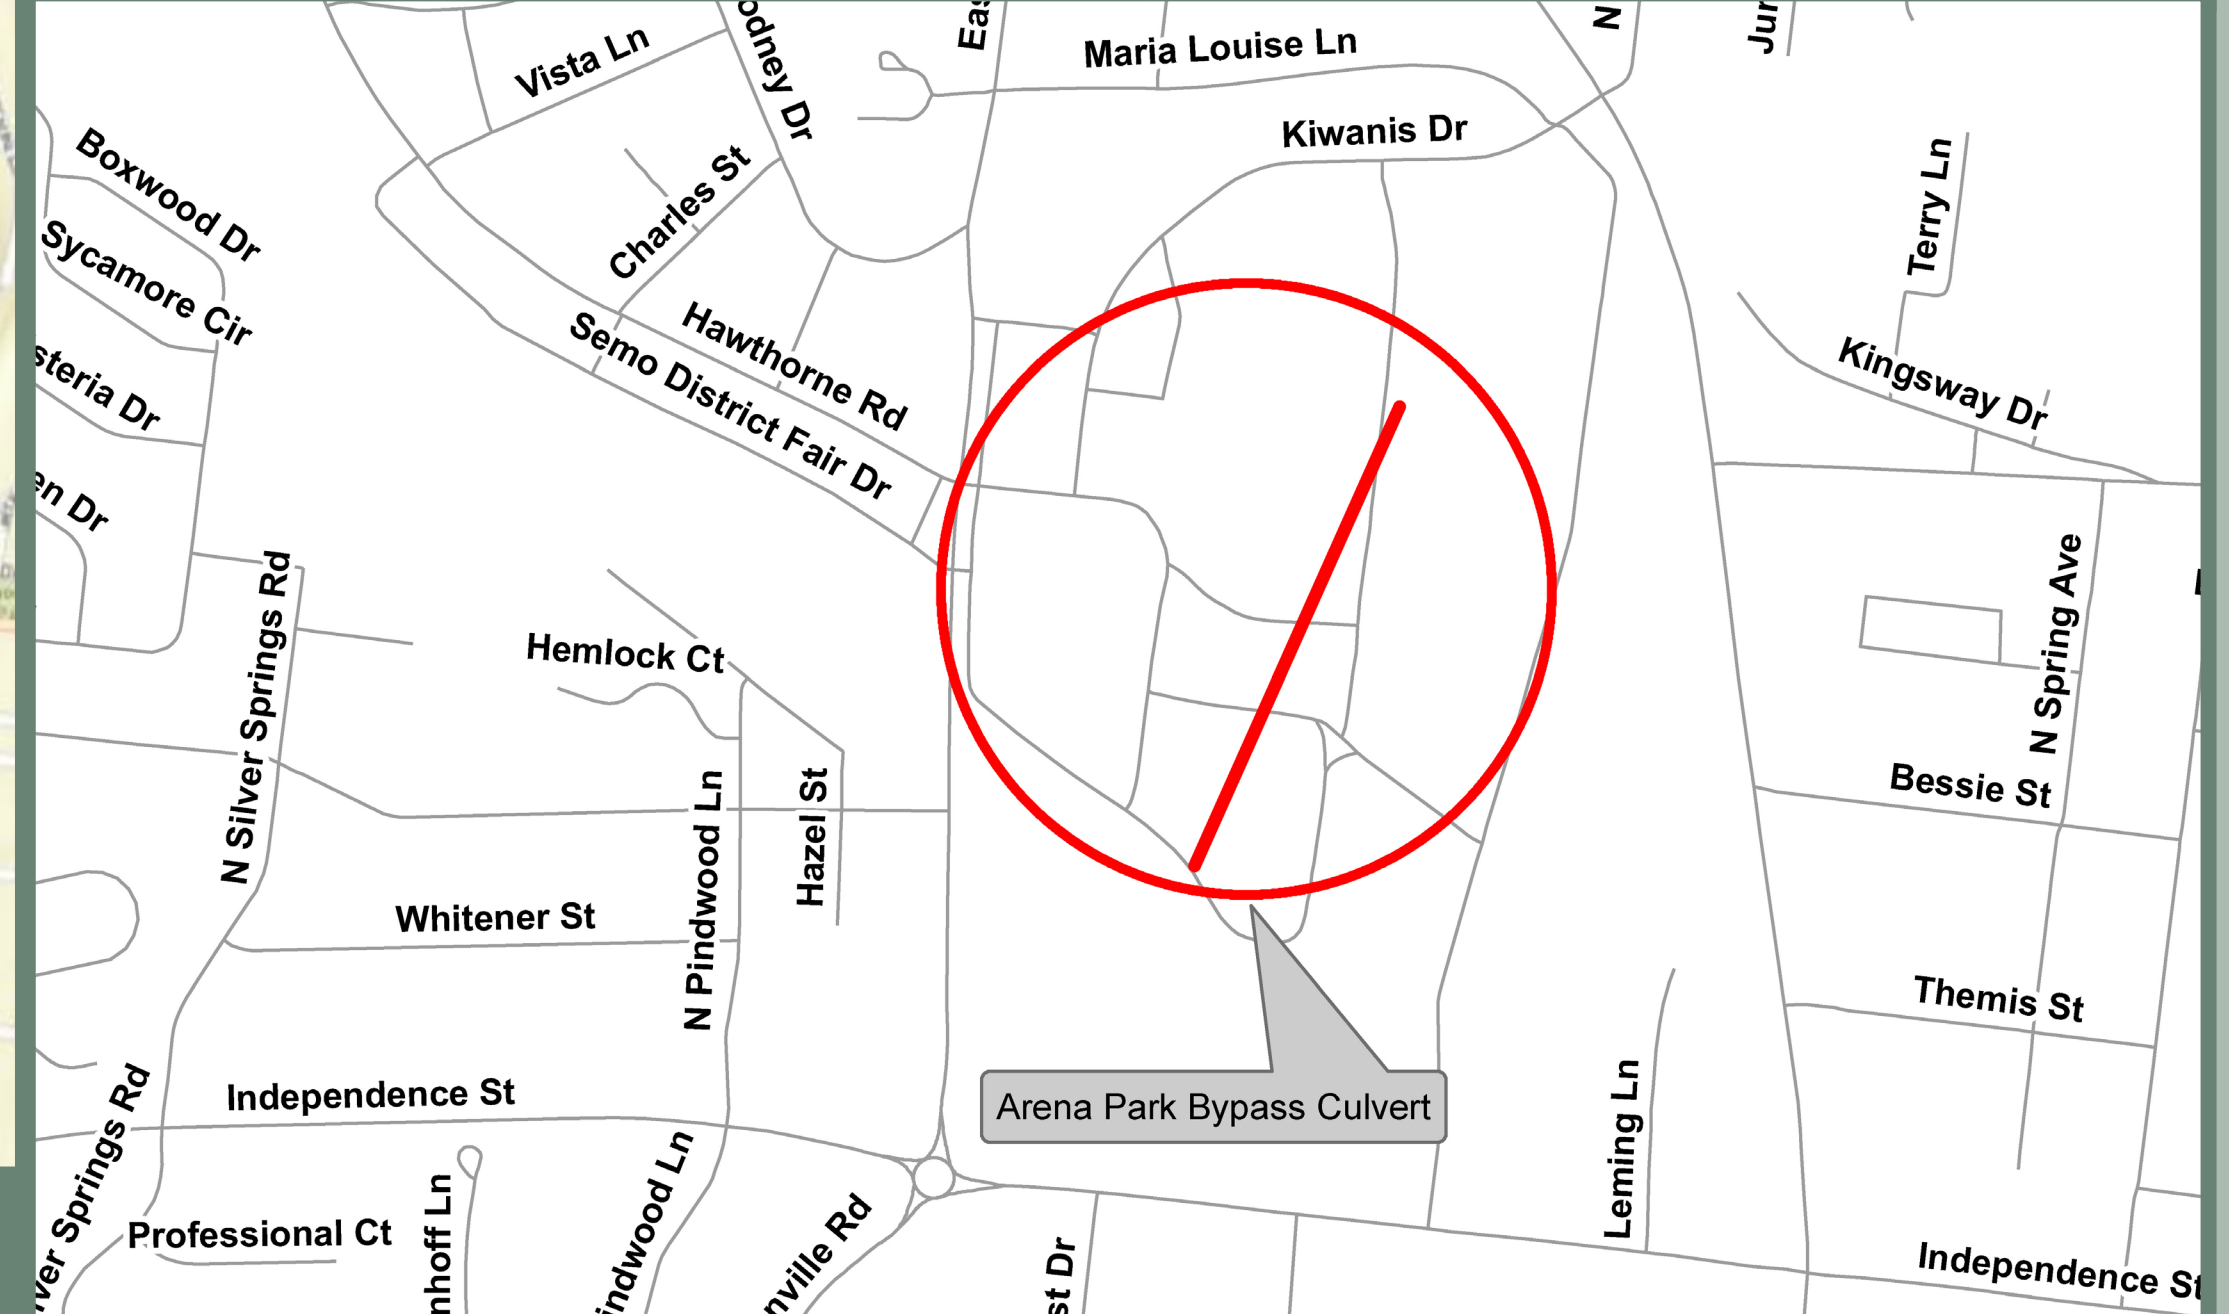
Vista Ln
odney Dr
Eas
Maria Louise Ln
N
Jur
Boxwood Dr
Charles St
Kiwanis Dr
Terry Ln
Sycamore Cir
Hawthorne Rd
Semo District Fair Dr
Kingsway Dr
steria Dr
en Dr
N Silver Springs Rd
N Spring Ave
Hemlock Ct
Bessie St
N Pindwood Ln
Hazel St
Whitener St
Themis St
Arena Park Bypass Culvert
Leming Ln
Independence St
ver Springs Rd
Professional Ct
nhoff Ln
indwood Ln
nville Rd
st Dr
Independence St